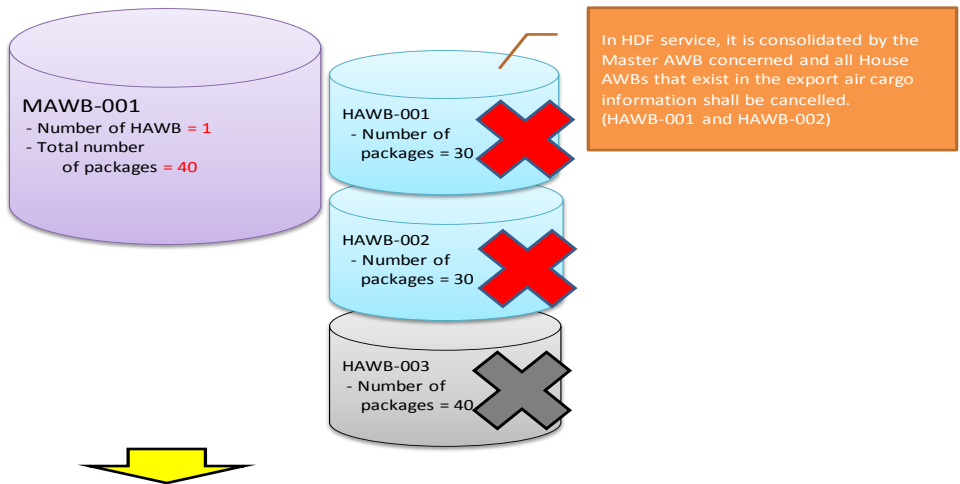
MAWB-001
- Number of HAWB = 1
- Total number of packages = 40

HAWB-001
- Number of packages = 30

HAWB-002
- Number of packages = 30

HAWB-003
- Number of packages = 40

In HDF service, it is consolidated by the Master AWB concerned and all House AWBs that exist in the export air cargo information shall be cancelled. (HAWB-001 and HAWB-002)